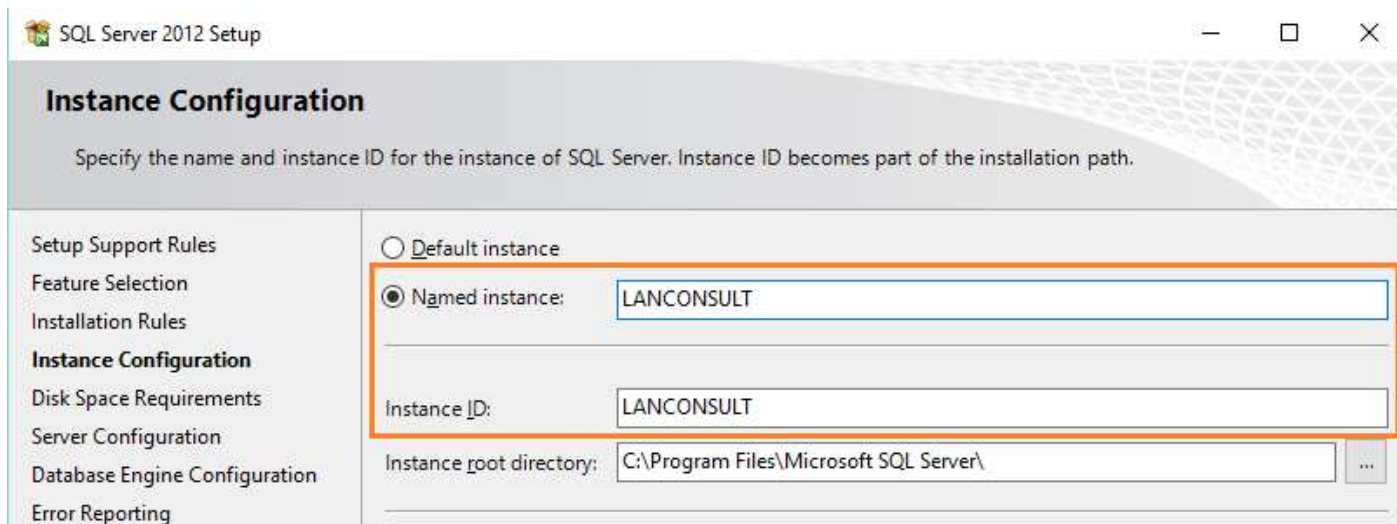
SQL Server 2012 Setup

Instance Configuration

Specify the name and instance ID for the instance of SQL Server. Instance ID becomes part of the installation path.

Setup Support Rules
Feature Selection
Installation Rules
Instance Configuration
Disk Space Requirements
Server Configuration
Database Engine Configuration
Error Reporting

Default instance

Named instance: LANCONSULT

Instance ID: LANCONSULT

Instance root directory: C:\Program Files\Microsoft SQL Server\ ...